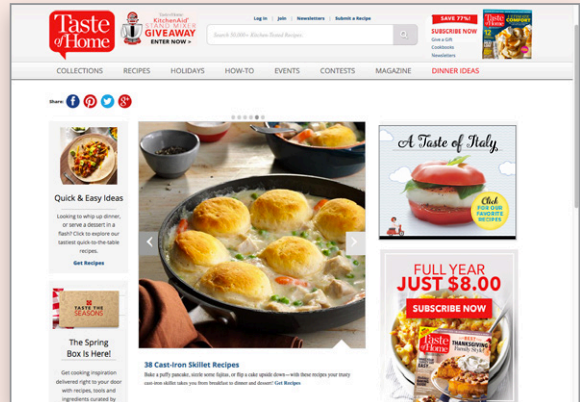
Taste of Home

Taste of Home KitchenAid STAND MIXER GIVEAWAY ENTER NOW »

Log In | Join | Newsletters | Submit a Recipe

Search 50,000+ Kitchen-Tested Recipes

SAVE 77%! SUBSCRIBE NOW Give a Gift Cookbooks Newsletters

Taste of Home COMFORT

COLLECTIONS RECIPES HOLIDAYS HOW-TO EVENTS CONTESTS MAGAZINE DINNER IDEAS

Share:

Quick & Easy Ideas

Looking to whip up dinner, or serve a dessert in a flash? Click to explore our tastiest quick-to-the-table recipes.

Get Recipes

TASTE THE SEASONS

The Spring Box Is Here!

Get cooking inspiration delivered right to your door with recipes, tools and ingredients curated by

38 Cast-Iron Skillet Recipes

Bake a puffy pancake, sizzle some fajitas, or flip a cake upside down—with these recipes your trusty cast-iron skillet takes you from breakfast to dinner and dessert! Get Recipes

A Taste of Italy

Click FOR OUR FAVORITE RECIPES

FULL YEAR JUST $8.00

SUBSCRIBE NOW

Taste of Home

THANKSGIVING